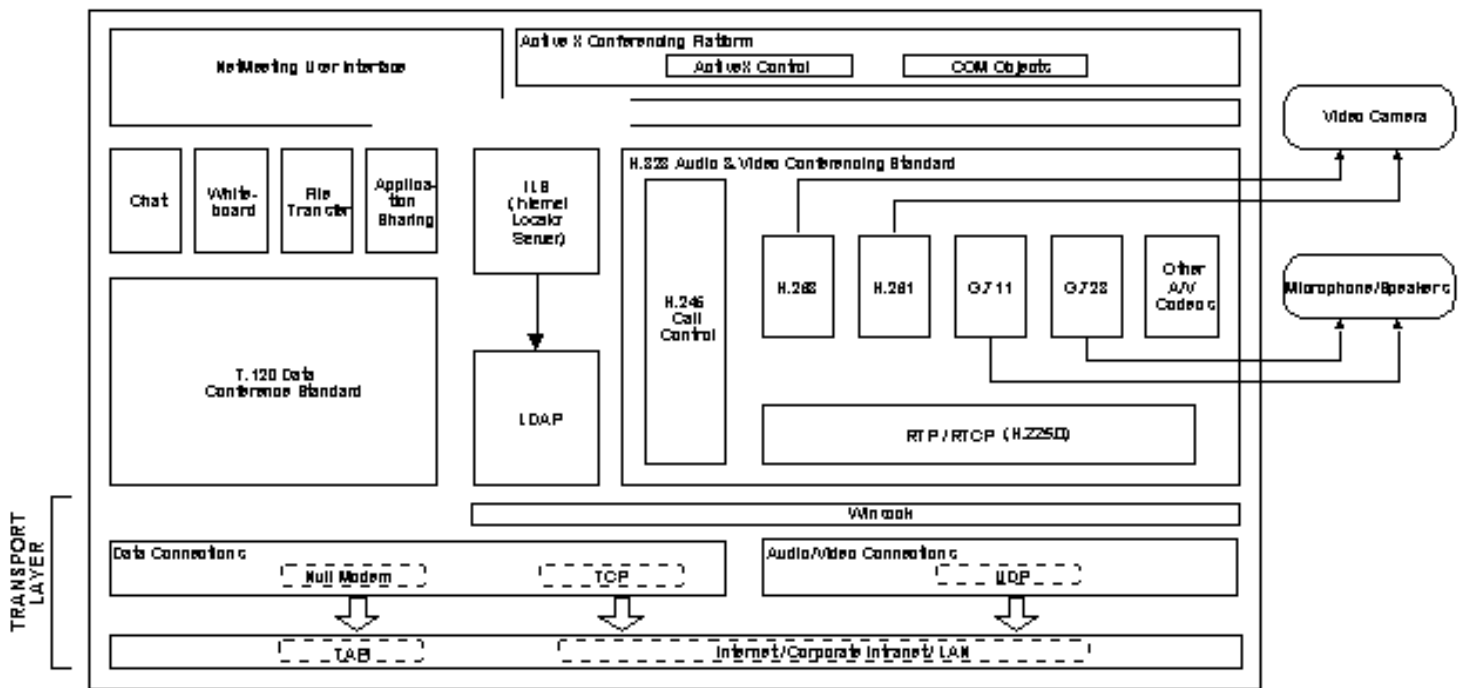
NetMeeting User Interface

ActiveX Conferencing Platform

ActiveX Control

COM Objects

Video Camera

Chat

White-board

File Transfer

Application Sharing

ILS (Internet Locator Server)

H.323 Audio & Video Conferencing Standard

H.245 Call Control

H.263

H.261

G.711

G.723

Other A/V Codecs

Microphone/Speakers

T.120 Data Conference Standard

LDAP

RTP / RTCP (H.225.0)

Winsock

TRANSPORT LAYER

Data Connections

Null Modem

TCP

Audio/Video Connections

UDP

TAPI

Internet/Corporate Intranet/ LAN